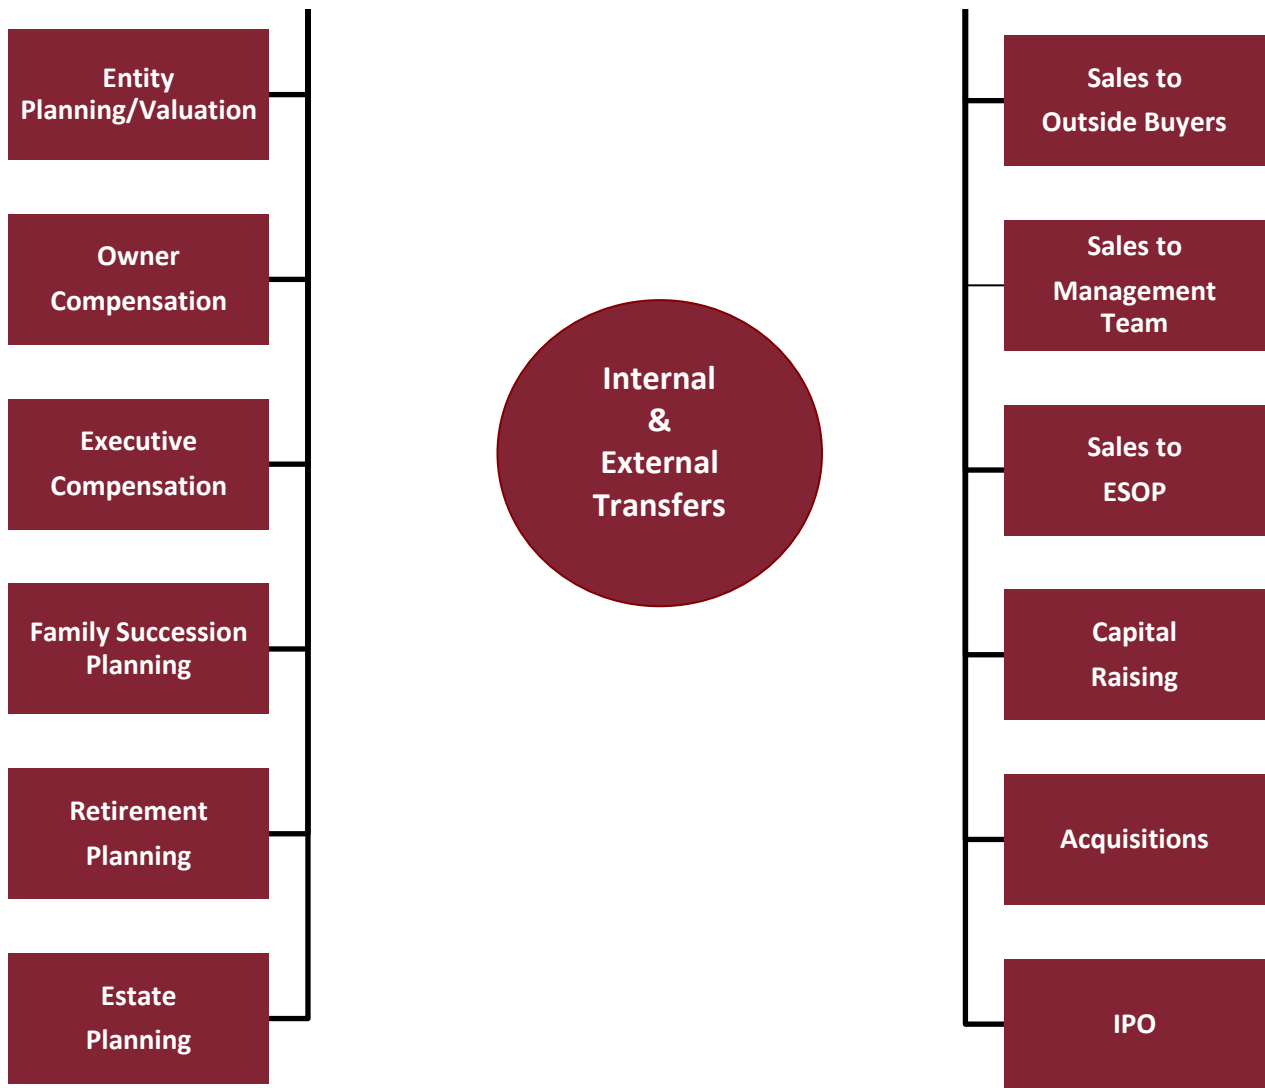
Entity Planning/Valuation

Owner Compensation

Executive Compensation

Family Succession Planning

Retirement Planning

Estate Planning

Internal & External Transfers

Sales to Outside Buyers

Sales to Management Team

Sales to ESOP

Capital Raising

Acquisitions

IPO